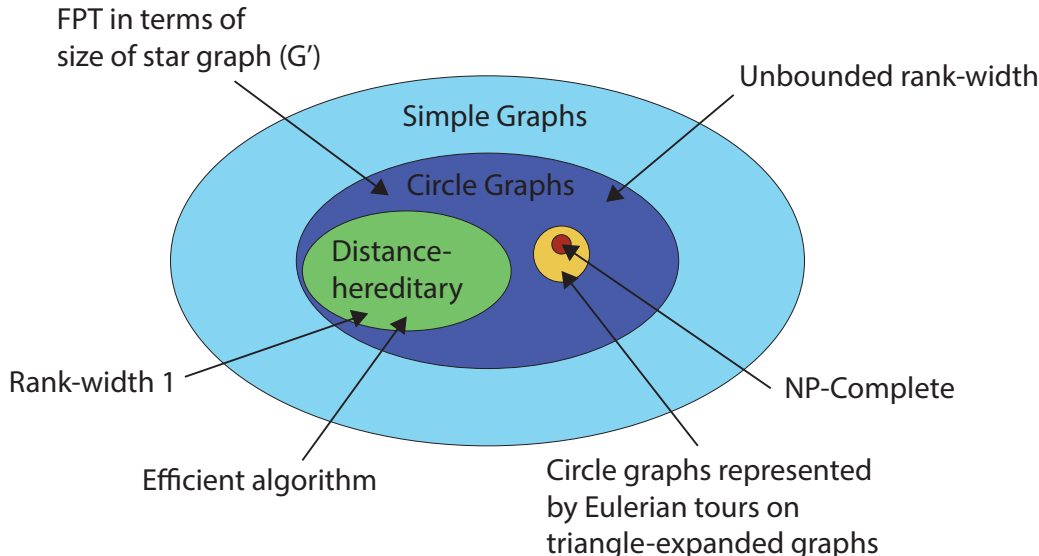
FPT in terms of size of star graph (G′)

Unbounded rank-width

Simple Graphs

Circle Graphs

Distance-hereditary

Rank-width 1

NP-Complete

Efficient algorithm

Circle graphs represented by Eulerian tours on triangle-expanded graphs